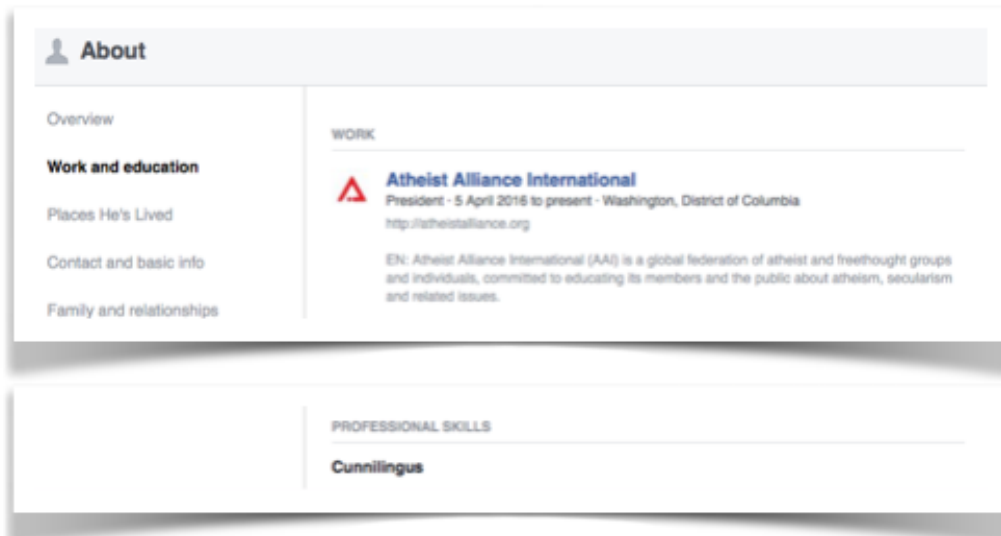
About

Overview

Work and education

Places He's Lived

Contact and basic info

Family and relationships

WORK

Atheist Alliance International
President · 5 April 2016 to present · Washington, District of Columbia
http://atheistalliance.org

EN: Atheist Alliance International (AAI) is a global federation of atheist and freethought groups and individuals, committed to educating its members and the public about atheism, secularism and related issues.

PROFESSIONAL SKILLS

Cunnilingus